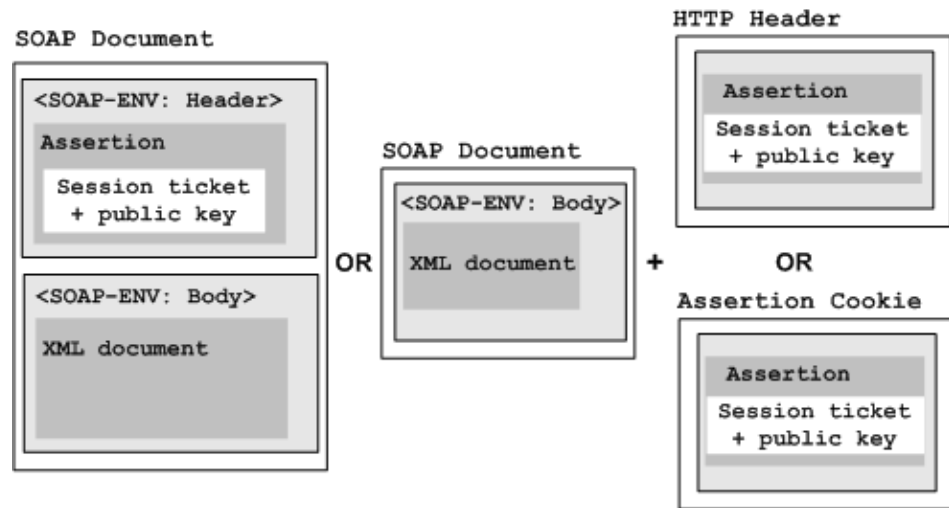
SOAP Document

<SOAP-ENV: Header>

Assertion

Session ticket + public key

<SOAP-ENV: Body>

XML document

OR

SOAP Document

<SOAP-ENV: Body>

XML document

+

HTTP Header

Assertion

Session ticket + public key

OR

Assertion Cookie

Assertion

Session ticket + public key